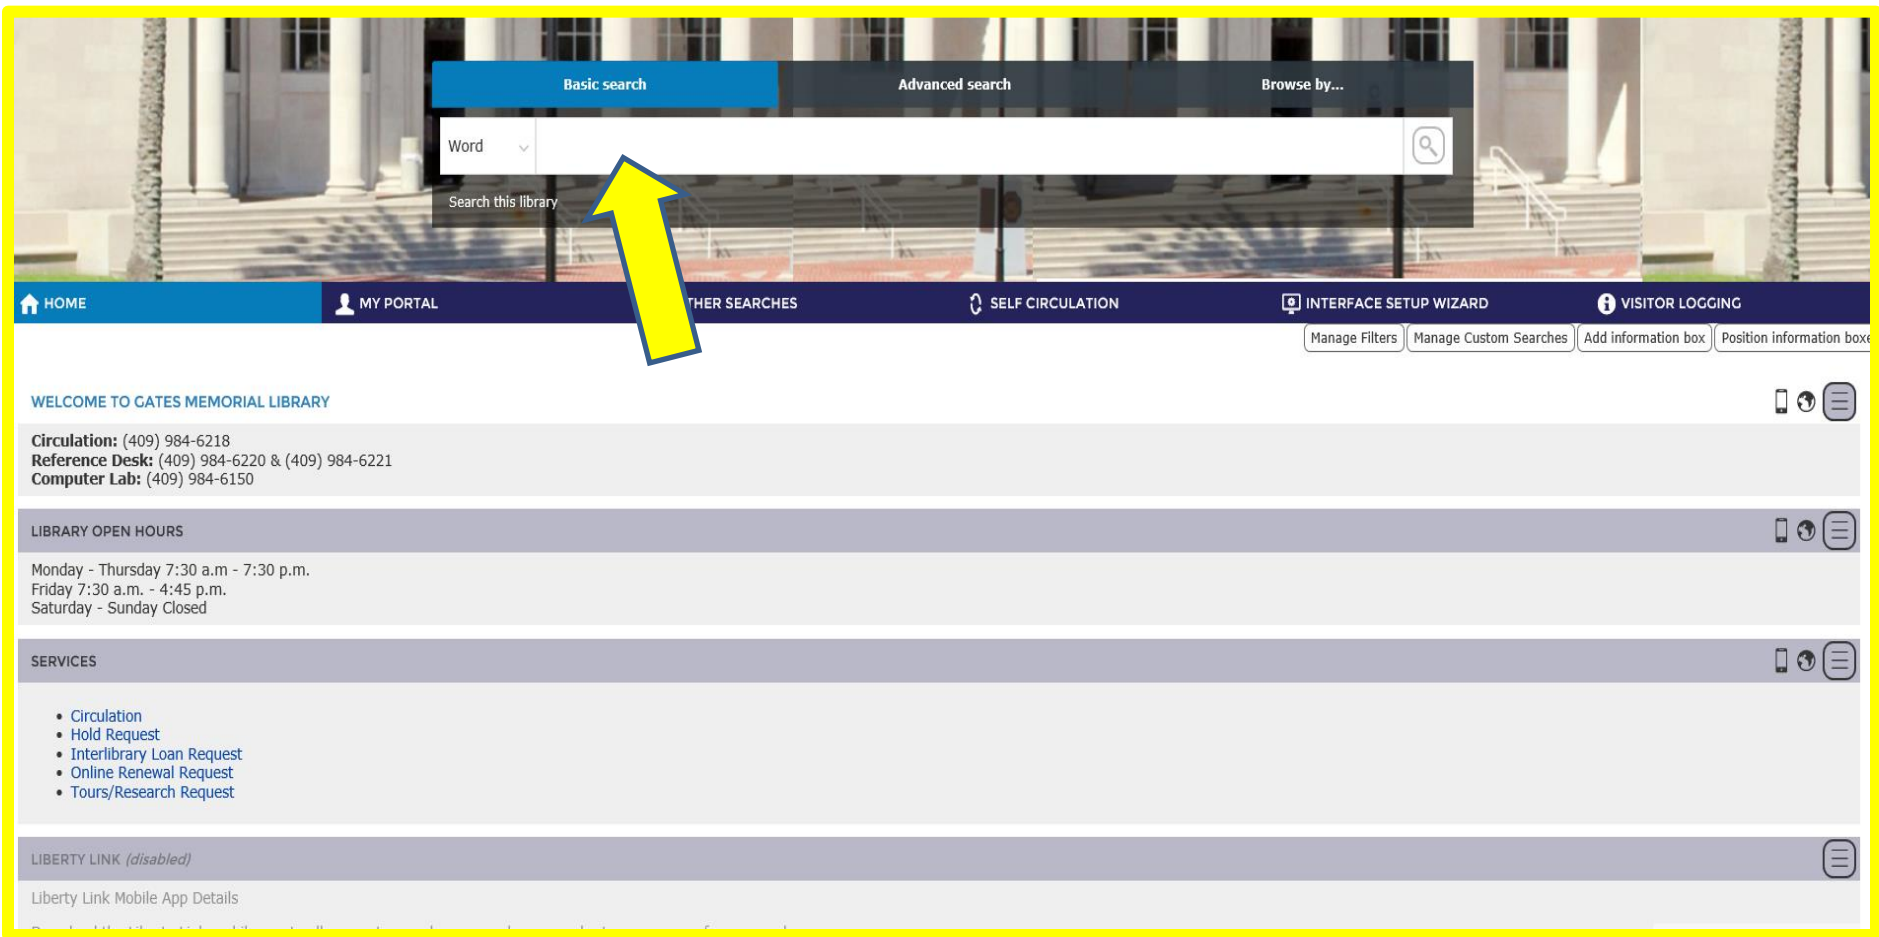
Basic search
Advanced search
Browse by...

Word

Search this library

HOME
MY PORTAL
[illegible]THER SEARCHES
SELF CIRCULATION
INTERFACE SETUP WIZARD
VISITOR LOGGING

Manage Filters
Manage Custom Searches
Add information box
Position information boxe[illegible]

WELCOME TO GATES MEMORIAL LIBRARY

**Circulation:** (409) 984-6218
**Reference Desk:** (409) 984-6220 & (409) 984-6221
**Computer Lab:** (409) 984-6150

LIBRARY OPEN HOURS

Monday - Thursday 7:30 a.m - 7:30 p.m.
Friday 7:30 a.m. - 4:45 p.m.
Saturday - Sunday Closed

SERVICES

- Circulation
- Hold Request
- Interlibrary Loan Request
- Online Renewal Request
- Tours/Research Request

LIBERTY LINK *(disabled)*

Liberty Link Mobile App Details

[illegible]